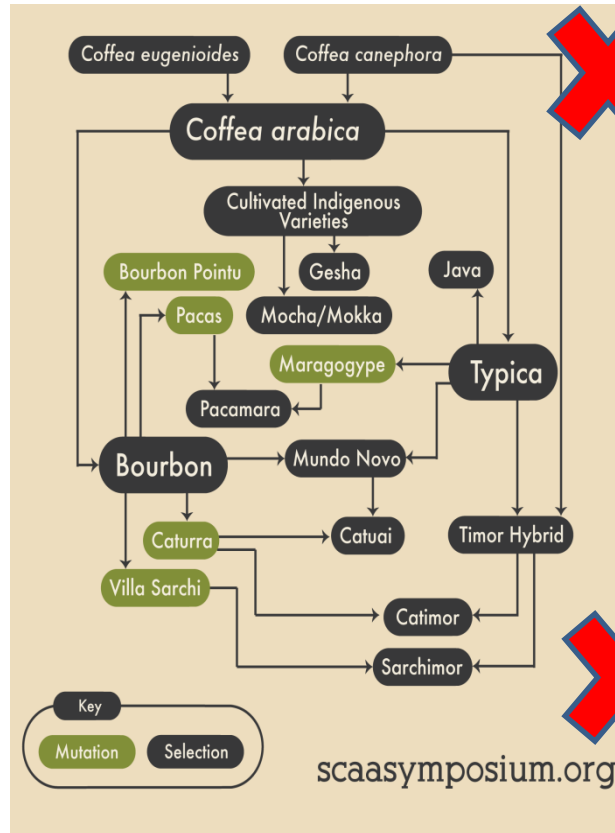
Coffea eugenioides
Coffea canephora
Coffea arabica
Cultivated Indigenous Varieties
Bourbon Pointu
Gesha
Java
Pacas
Mocha/Mokka
Maragogype
Typica
Pacamara
Bourbon
Mundo Novo
Caturra
Catuai
Timor Hybrid
Villa Sarchi
Catimor
Sarchimor
Key
Mutation
Selection
scaasymposium.org